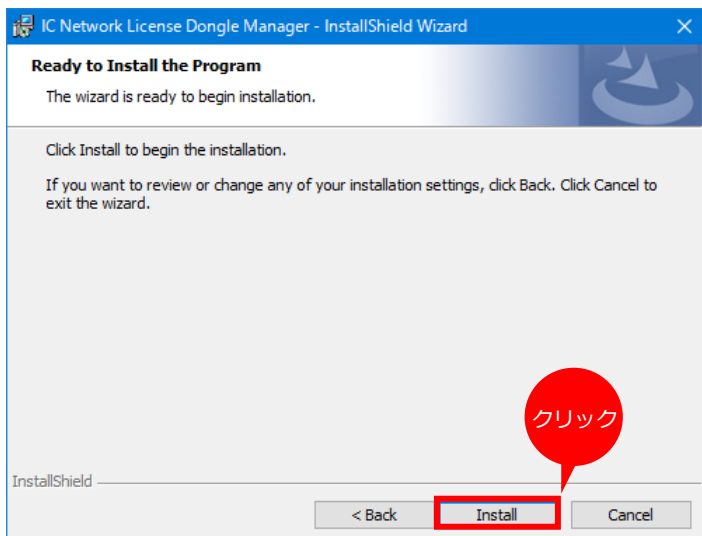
IC Network License Dongle Manager - InstallShield Wizard

Ready to Install the Program

The wizard is ready to begin installation.

Click Install to begin the installation.

If you want to review or change any of your installation settings, click Back. Click Cancel to exit the wizard.

クリック

InstallShield

< Back

Install

Cancel